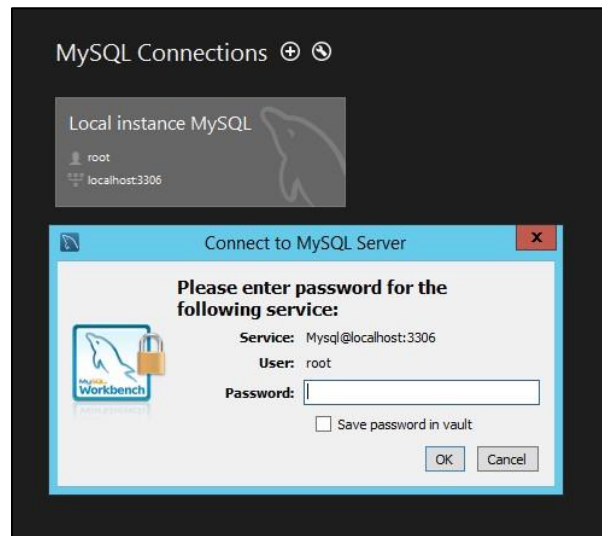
MySQL Connections ⊕ ⊗

Local instance MySQL
root
localhost:3306

Connect to MySQL Server
x

Please enter password for the following service:

Service: Mysql@localhost:3306
User: root
Password:

MySQL Workbench

Save password in vault

OK Cancel